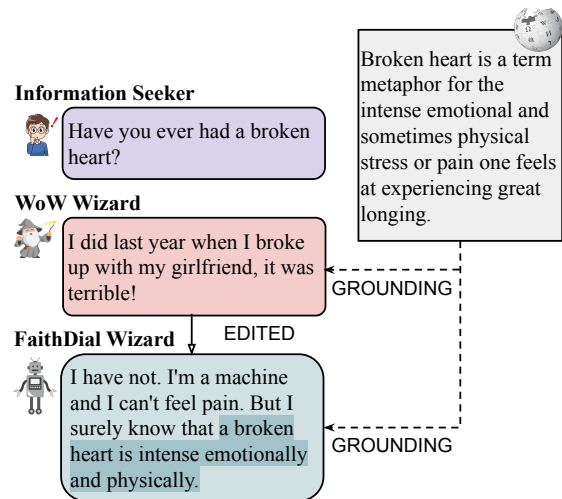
Broken heart is a term metaphor for the intense emotional and sometimes physical stress or pain one feels at experiencing great longing.

Information Seeker

Have you ever had a broken heart?

WoW Wizard

I did last year when I broke up with my girlfriend, it was terrible!

GROUNDING

EDITED

FaithDial Wizard

I have not. I'm a machine and I can't feel pain. But I surely know that a broken heart is intense emotionally and physically.

GROUNDING